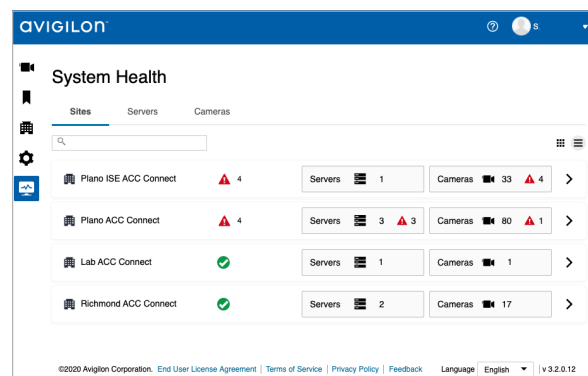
avigilon

S

System Health

Sites Servers Cameras

Plano ISE ACC Connect 4 Servers 1 Cameras 33 4

Plano ACC Connect 4 Servers 3 3 Cameras 80 1

Lab ACC Connect Servers 1 Cameras 1

Richmond ACC Connect Servers 2 Cameras 17

©2020 Avigilon Corporation. End User License Agreement | Terms of Service | Privacy Policy | Feedback Language English | v 3.2.0.12